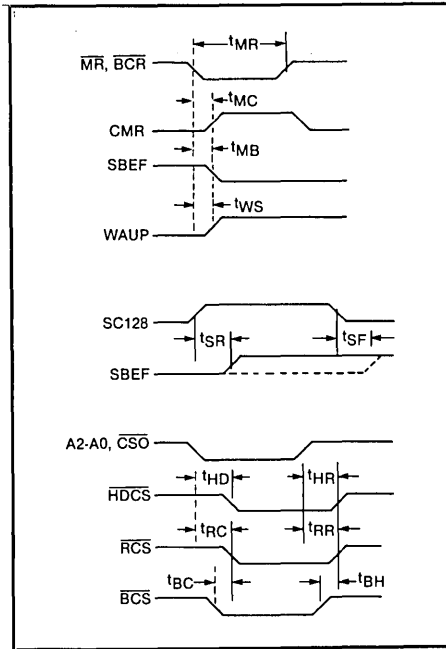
$t_{MR}$

$\overline{MR}$, $\overline{BCR}$

$t_{MC}$

CMR

$t_{MB}$

SBEF

$t_{WS}$

WAUP

SC128

$t_{SR}$

$t_{SF}$

SBEF

A2-A0, $\overline{CSO}$

$t_{HD}$

$t_{HR}$

$\overline{HDCS}$

$t_{RC}$

$t_{RR}$

$\overline{RCS}$

$t_{BC}$

$t_{BH}$

$\overline{BCS}$